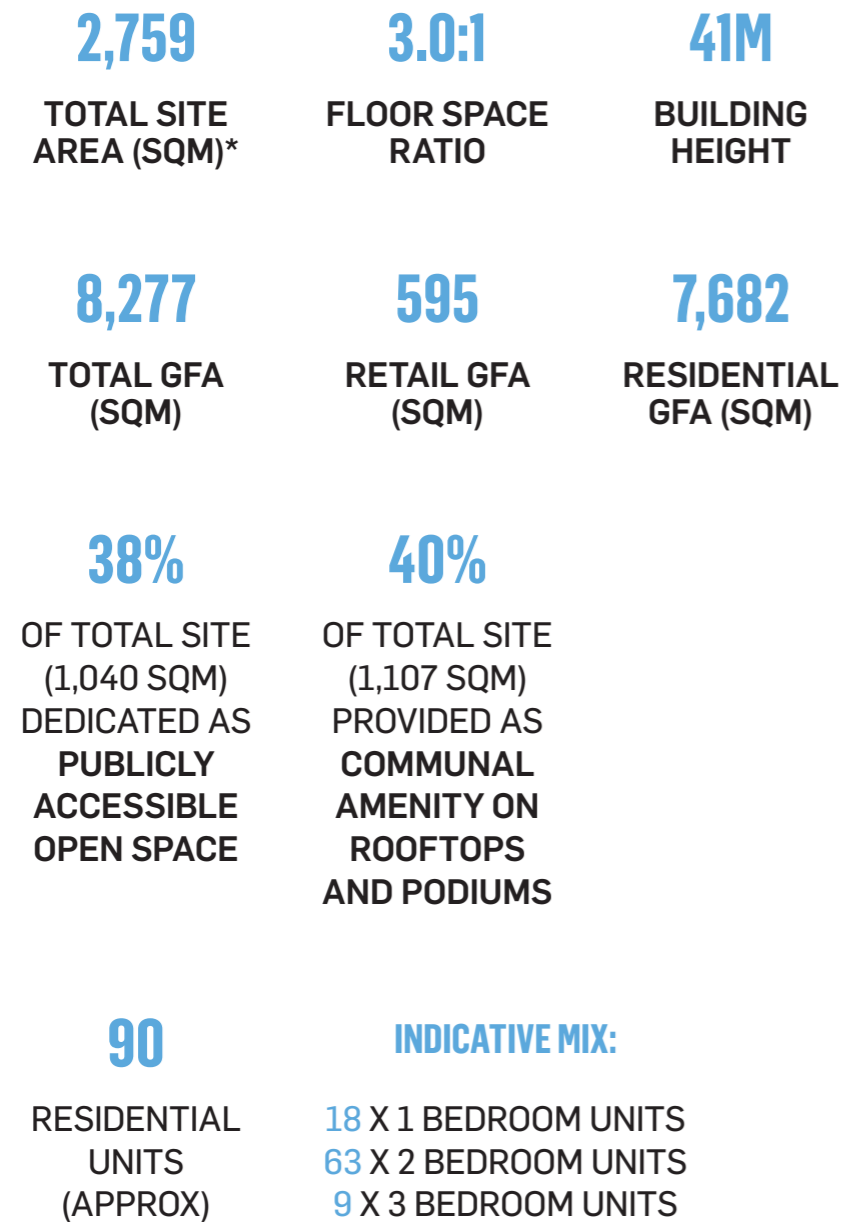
2,759

TOTAL SITE AREA (SQM)*

3.0:1

FLOOR SPACE RATIO

41M

BUILDING HEIGHT

8,277

TOTAL GFA (SQM)

595

RETAIL GFA (SQM)

7,682

RESIDENTIAL GFA (SQM)

38%

OF TOTAL SITE (1,040 SQM) DEDICATED AS PUBLICLY ACCESSIBLE OPEN SPACE

40%

OF TOTAL SITE (1,107 SQM) PROVIDED AS COMMUNAL AMENITY ON ROOFTOPS AND PODIUMS

90

RESIDENTIAL UNITS (APPROX)

INDICATIVE MIX:

18 X 1 BEDROOM UNITS
63 X 2 BEDROOM UNITS
9 X 3 BEDROOM UNITS